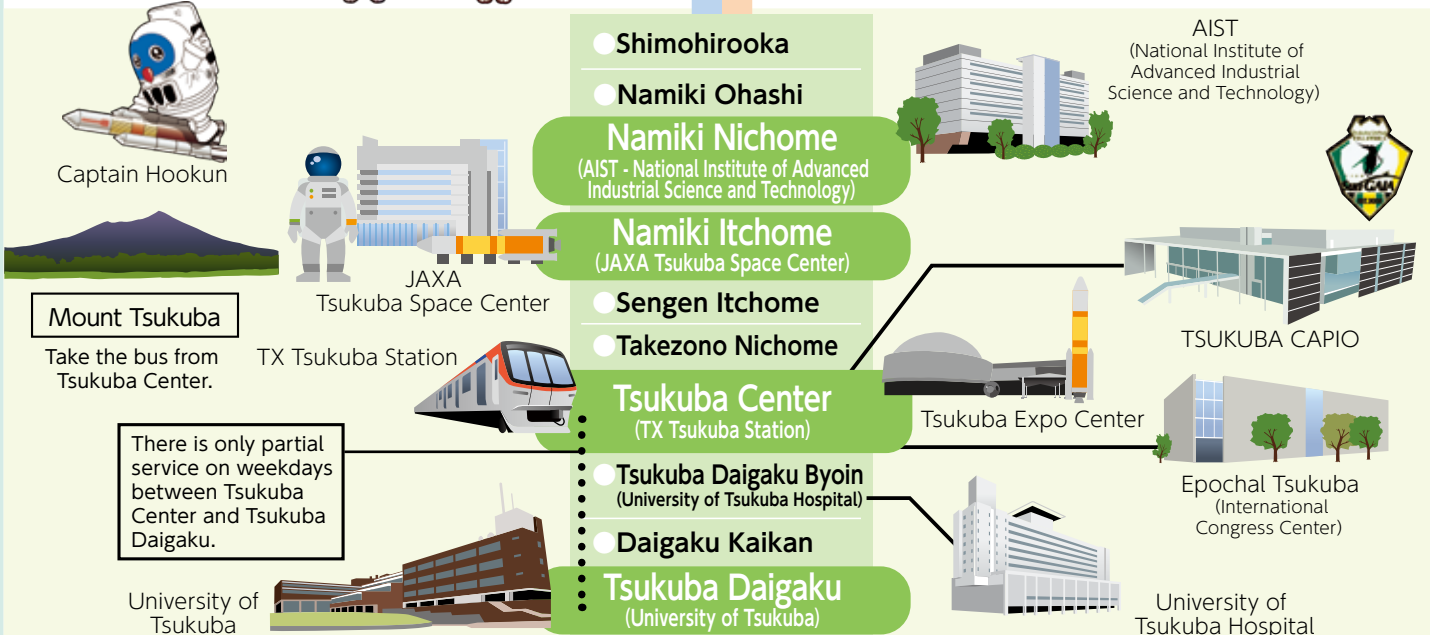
Shimohirooka

Namiki Ohashi

Namiki Nichome
(AIST - National Institute of Advanced Industrial Science and Technology)

Namiki Itchome
(JAXA Tsukuba Space Center)

Sengen Itchome

Takezono Nichome

Tsukuba Center
(TX Tsukuba Station)

Tsukuba Daigaku Byoin
(University of Tsukuba Hospital)

Daigaku Kaikan

Tsukuba Daigaku
(University of Tsukuba)

Captain Hookun

JAXA
Tsukuba Space Center

Mount Tsukuba

Take the bus from Tsukuba Center.

TX Tsukuba Station

There is only partial service on weekdays between Tsukuba Center and Tsukuba Daigaku.

University of Tsukuba

AIST
(National Institute of Advanced Industrial Science and Technology)

TSUKUBA CAPIO

Tsukuba Expo Center

Epochal Tsukuba
(International Congress Center)

University of Tsukuba Hospital